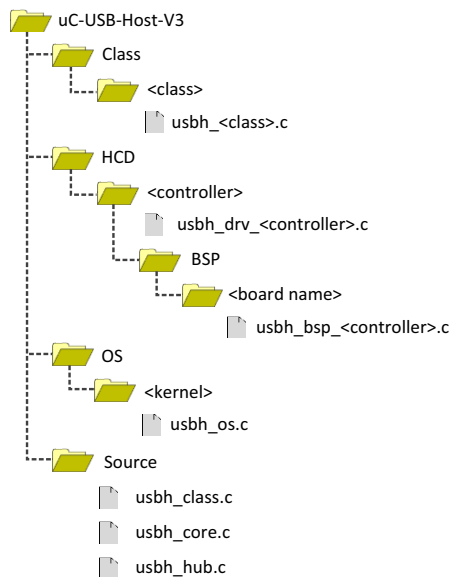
uC-USB-Host-V3

Class

<class>

usbh_<class>.c

HCD

<controller>

usbh_drv_<controller>.c

BSP

<board name>

usbh_bsp_<controller>.c

OS

<kernel>

usbh_os.c

Source

usbh_class.c

usbh_core.c

usbh_hub.c